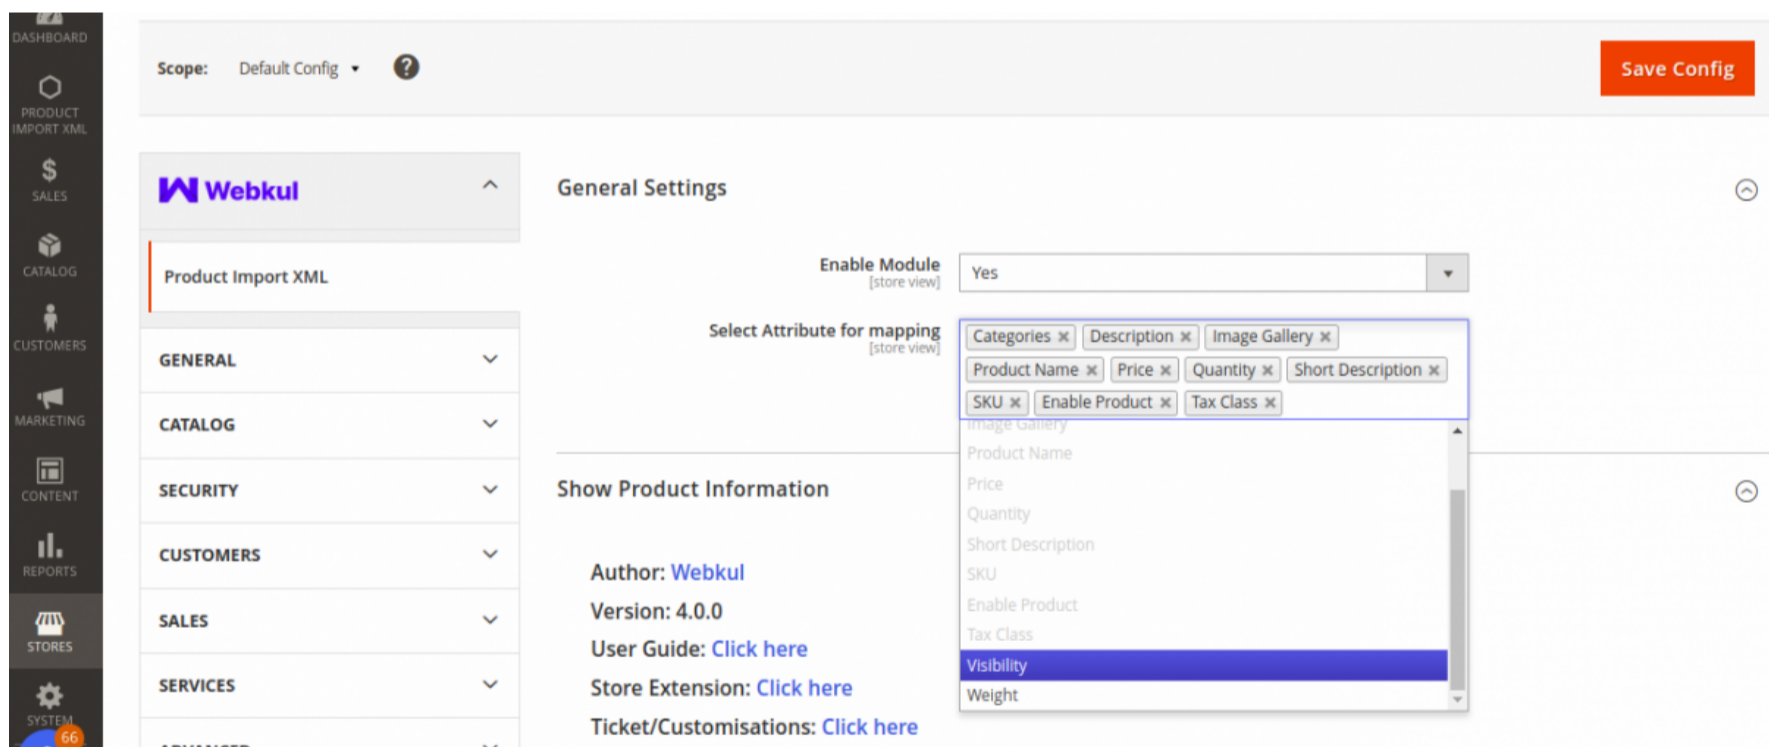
DASHBOARD

PRODUCT IMPORT XML

SALES

CATALOG

CUSTOMERS

MARKETING

CONTENT

REPORTS

STORES

SYSTEM

66

Scope: Default Config

Save Config

Webkul

Product Import XML

GENERAL

CATALOG

SECURITY

CUSTOMERS

SALES

SERVICES

General Settings

Enable Module
[store view]

Yes

Select Attribute for mapping
[store view]

Categories × Description × Image Gallery ×
Product Name × Price × Quantity × Short Description ×
SKU × Enable Product × Tax Class ×

Image Gallery
Product Name
Price
Quantity
Short Description
SKU
Enable Product
Tax Class
Visibility
Weight

Show Product Information

Author: Webkul

Version: 4.0.0

User Guide: Click here

Store Extension: Click here

Ticket/Customisations: Click here